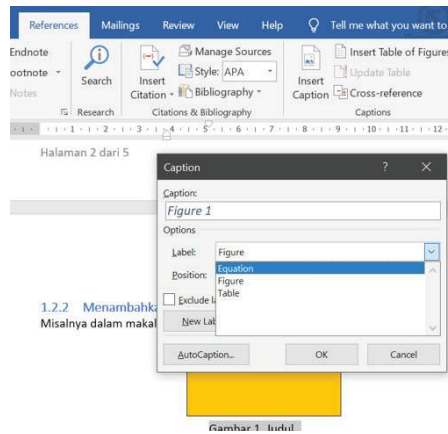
References Mailings Review View Help Tell me what you want to

Endnote
ootnote
Notes

Search
Research

Insert Citation
Manage Sources
Style: APA
Bibliography
Citations & Bibliography

Insert Caption
Insert Table of Figures
Update Table
Cross-reference
Captions

1 2 3 4 5 6 7 8 9 10 11 12

Halaman 2 dari 5

Caption ? ×

Caption:
Figure 1
Options
Label: Figure
Position:
Exclude l
New Lab
Equation
Figure
Table

AutoCaption... OK Cancel

1.2.2 Menambahk
Misalnya dalam makal

Gambar 1. Judul